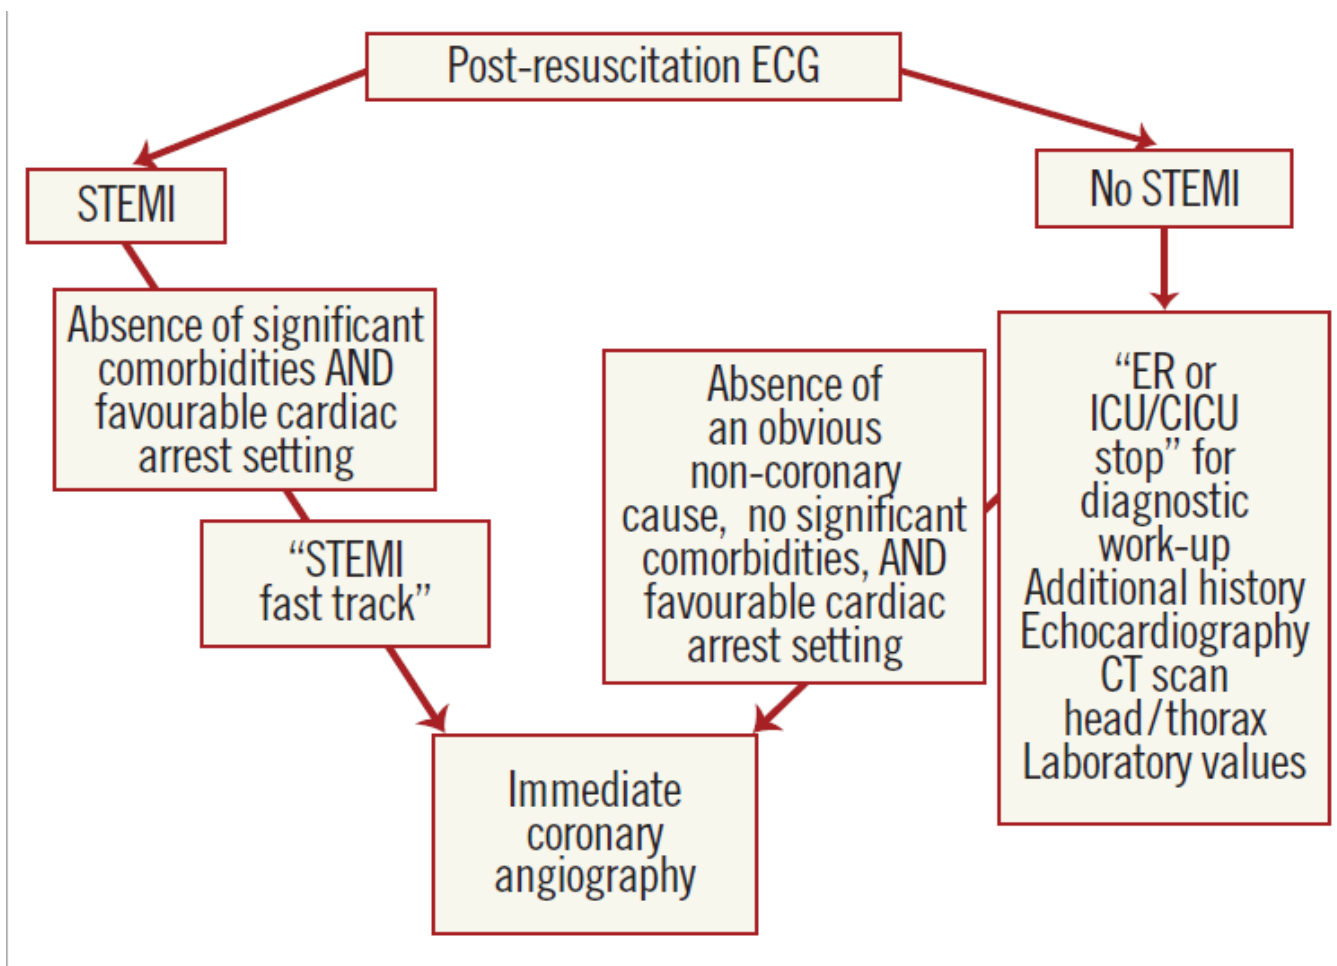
Post-resuscitation ECG

STEMI

No STEMI

Absence of significant comorbidities AND favourable cardiac arrest setting

"STEMI fast track"

Absence of an obvious non-coronary cause, no significant comorbidities, AND favourable cardiac arrest setting

"ER or ICU/CICU stop" for diagnostic work-up
Additional history
Echocardiography
CT scan head/thorax
Laboratory values

Immediate coronary angiography